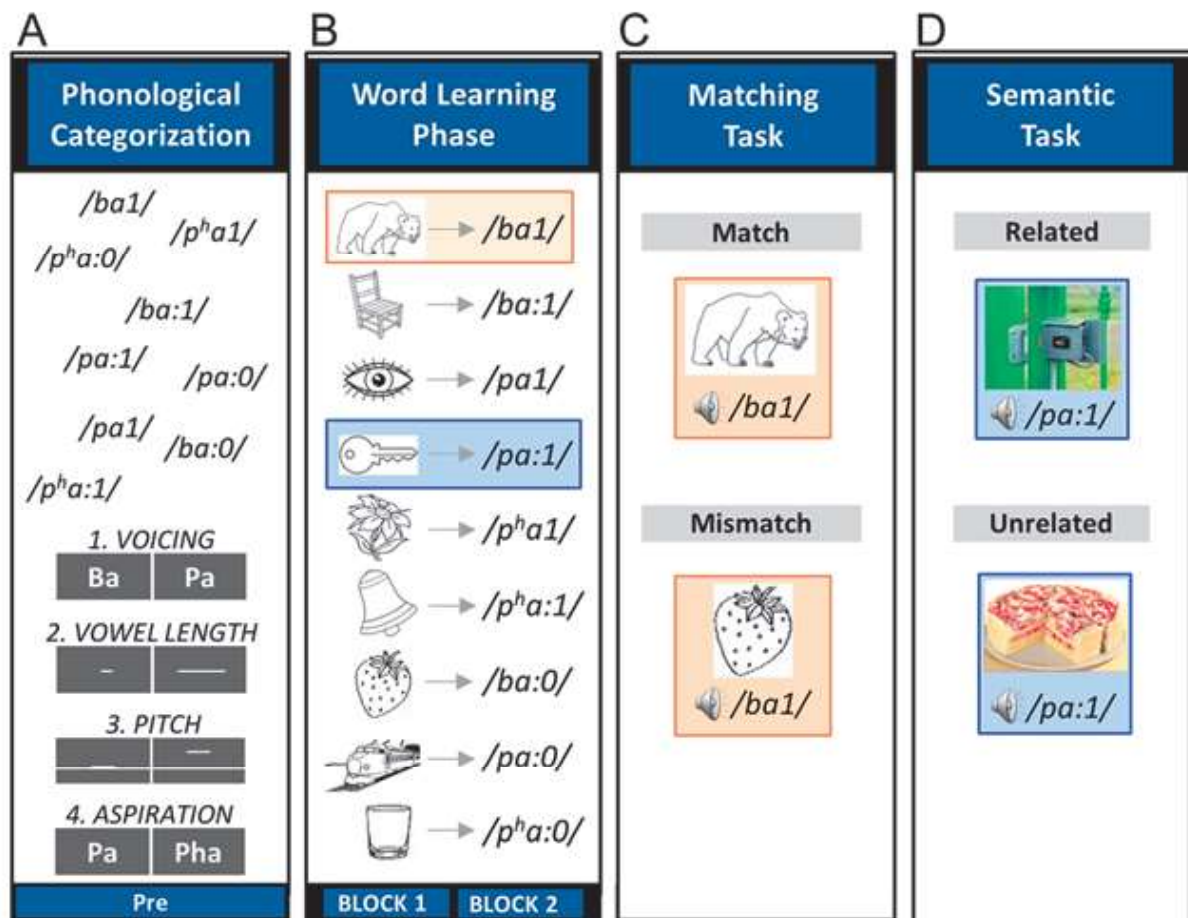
A

Phonological Categorization

/ba1/
/pʰa1/
/pʰa:0/
/ba:1/
/pa:1/
/pa:0/
/pa1/
/ba:0/
/pʰa:1/

1. VOICING
Ba | Pa

2. VOWEL LENGTH

3. PITCH

4. ASPIRATION
Pa | Pha

Pre

B

Word Learning Phase

/ba1/
/ba:1/
/pa1/
/pa:1/
/pʰa1/
/pʰa:1/
/ba:0/
/pa:0/
/pʰa:0/

BLOCK 1
BLOCK 2

C

Matching Task

Match
/ba1/

Mismatch
/ba1/

D

Semantic Task

Related
/pa:1/

Unrelated
/pa:1/